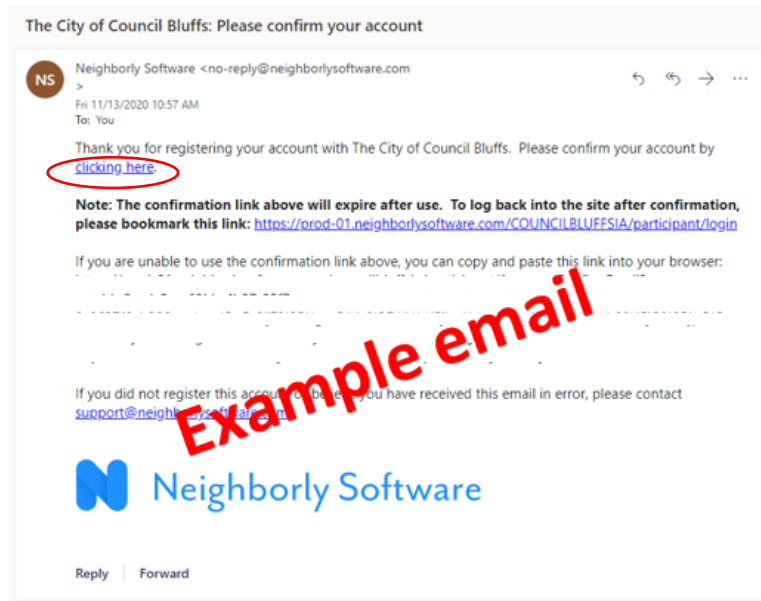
The City of Council Bluffs: Please confirm your account

NS

Neighborly Software <no-reply@neighborlysoftware.com
>
Fri 11/13/2020 10:57 AM
To: You

Thank you for registering your account with The City of Council Bluffs. Please confirm your account by clicking here.

**Note: The confirmation link above will expire after use. To log back into the site after confirmation, please bookmark this link:** https://prod-01.neighborlysoftware.com/COUNCILBLUFFSIA/participant/login

If you are unable to use the confirmation link above, you can copy and paste this link into your browser: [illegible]

If you did not register this account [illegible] you have received this email in error, please contact support@neighb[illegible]

Example email

Neighborly Software

Reply Forward